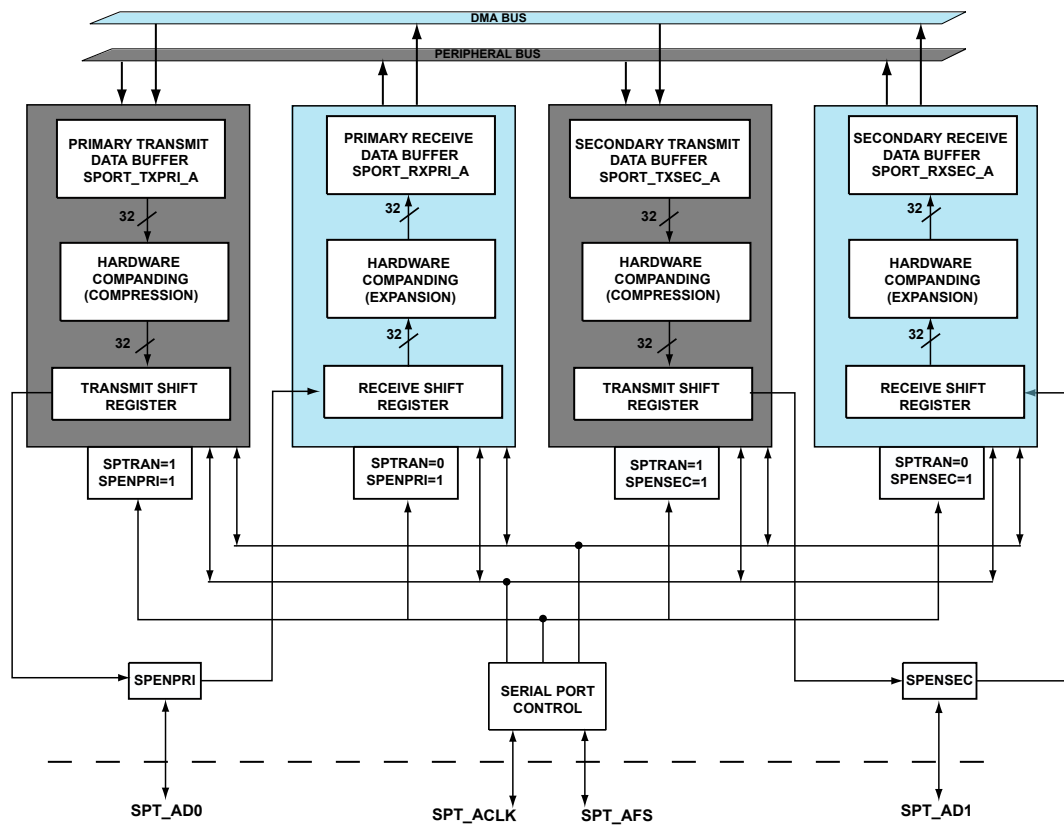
DMA BUS

PERIPHERAL BUS

PRIMARY TRANSMIT DATA BUFFER SPORT_TXPRI_A

32

HARDWARE COMPANDING (COMPRESSION)

32

TRANSMIT SHIFT REGISTER

SPTRAN=1 SPENPRI=1

PRIMARY RECEIVE DATA BUFFER SPORT_RXPRI_A

32

HARDWARE COMPANDING (EXPANSION)

32

RECEIVE SHIFT REGISTER

SPTRAN=0 SPENPRI=1

SECONDARY TRANSMIT DATA BUFFER SPORT_TXSEC_A

32

HARDWARE COMPANDING (COMPRESSION)

32

TRANSMIT SHIFT REGISTER

SPTRAN=1 SPENSEC=1

SECONDARY RECEIVE DATA BUFFER SPORT_RXSEC_A

32

HARDWARE COMPANDING (EXPANSION)

32

RECEIVE SHIFT REGISTER

SPTRAN=0 SPENSEC=1

SPENPRI

SERIAL PORT CONTROL

SPENSEC

SPT_AD0

SPT_ACLK

SPT_AFS

SPT_AD1